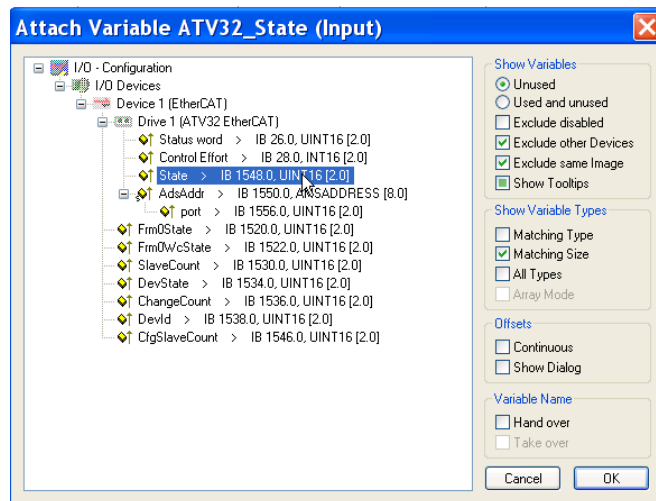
Attach Variable ATV32_State (Input)

I/O - Configuration
I/O Devices
Device 1 (EtherCAT)
Drive 1 (ATV32 EtherCAT)
Status word > IB 26.0, UINT16 [2.0]
Control Effort > IB 28.0, INT16 [2.0]
State > IB 1548.0, UINT16 [2.0]
AdsAddr > IB 1550.0, AMSADDRESS [8.0]
port > IB 1556.0, UINT16 [2.0]
Frm0State > IB 1520.0, UINT16 [2.0]
Frm0WcState > IB 1522.0, UINT16 [2.0]
SlaveCount > IB 1530.0, UINT16 [2.0]
DevState > IB 1534.0, UINT16 [2.0]
ChangeCount > IB 1536.0, UINT16 [2.0]
DevId > IB 1538.0, UINT16 [2.0]
CfgSlaveCount > IB 1546.0, UINT16 [2.0]

Show Variables
Unused
Used and unused
Exclude disabled
Exclude other Devices
Exclude same Image
Show Tooltips

Show Variable Types
Matching Type
Matching Size
All Types
Array Mode

Offsets
Continuous
Show Dialog

Variable Name
Hand over
Take over

Cancel
OK